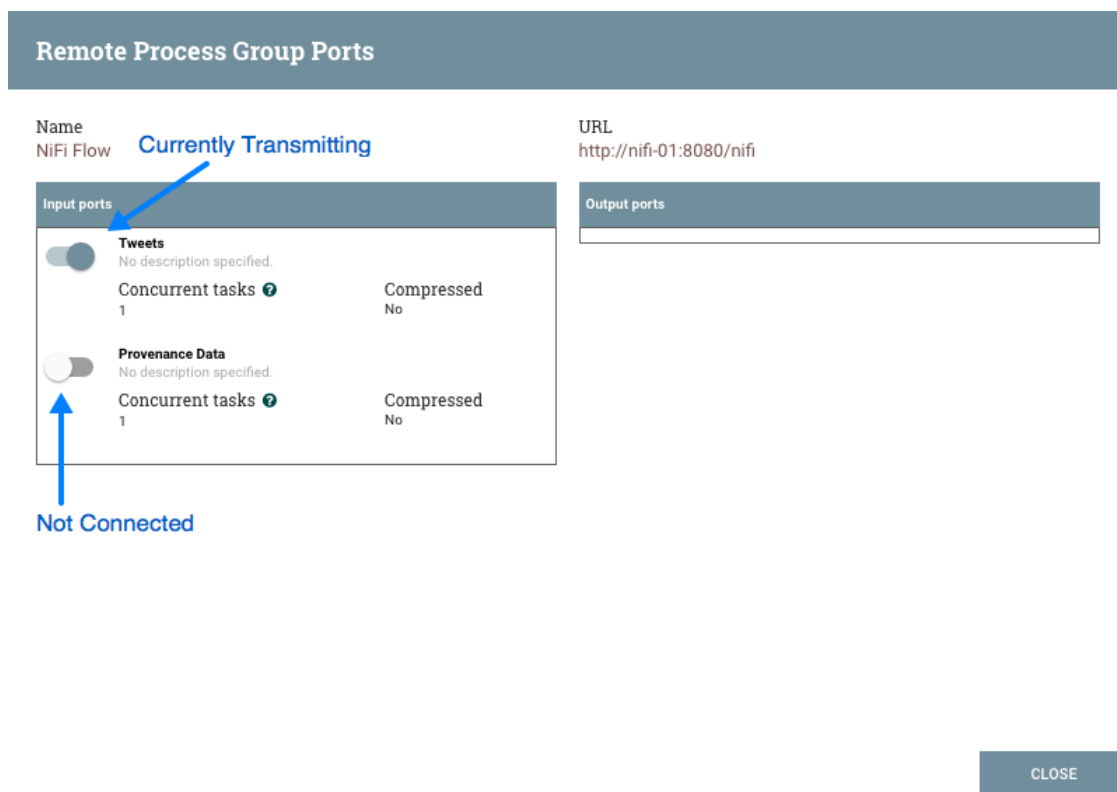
Remote Process Group Ports

Name
NiFi Flow

Currently Transmitting

URL
http://nifi-01:8080/nifi

Input ports

Tweets
No description specified.
Concurrent tasks
1
Compressed
No

Provenance Data
No description specified.
Concurrent tasks
1
Compressed
No

Output ports

Not Connected

CLOSE